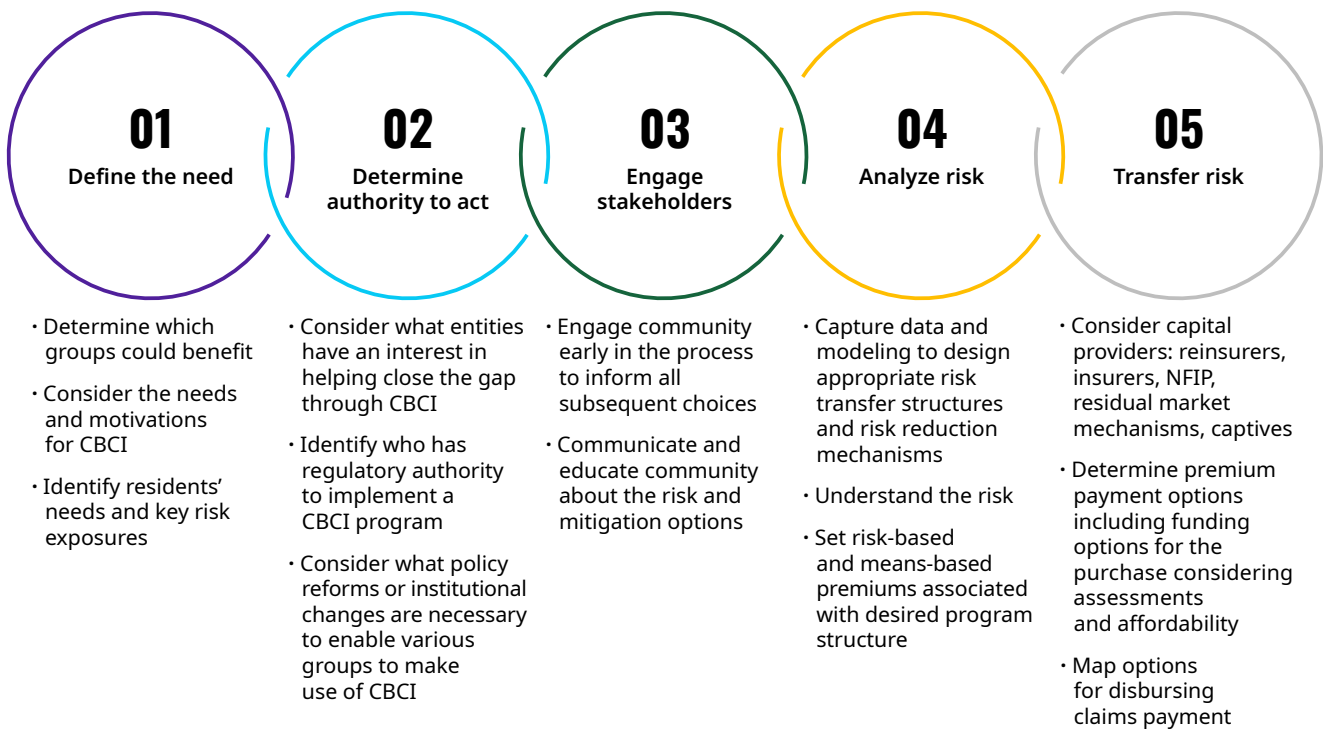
01
Define the need

02
Determine authority to act

03
Engage stakeholders

04
Analyze risk

05
Transfer risk

• Determine which groups could benefit
• Consider the needs and motivations for CBCI
• Identify residents' needs and key risk exposures

• Consider what entities have an interest in helping close the gap through CBCI
• Identify who has regulatory authority to implement a CBCI program
• Consider what policy reforms or institutional changes are necessary to enable various groups to make use of CBCI

• Engage community early in the process to inform all subsequent choices
• Communicate and educate community about the risk and mitigation options

• Capture data and modeling to design appropriate risk transfer structures and risk reduction mechanisms
• Understand the risk
• Set risk-based and means-based premiums associated with desired program structure

• Consider capital providers: reinsurers, insurers, NFIP, residual market mechanisms, captives
• Determine premium payment options including funding options for the purchase considering assessments and affordability
• Map options for disbursing claims payment